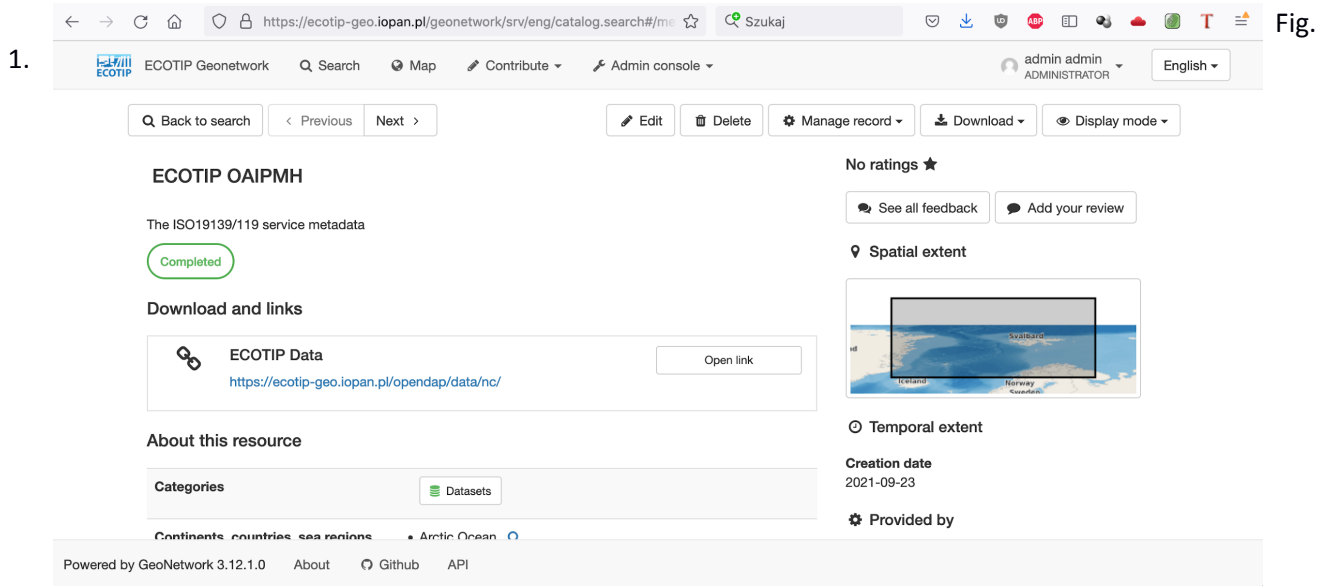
Fig. 1.

https://ecotip-geo.iopan.pl/geonetwork/srv/eng/catalog.search#/me

Szukaj

ECOTIP ECOTIP Geonetwork Search Map Contribute Admin console

admin admin ADMINISTRATOR English

Back to search < Previous Next >

Edit Delete Manage record Download Display mode

ECOTIP OAIPMH

The ISO19139/119 service metadata

Completed

Download and links

ECOTIP Data
https://ecotip-geo.iopan.pl/opendap/data/nc/

Open link

About this resource

| Categories | Datasets |
|---|---|
| Continents, countries, sea regions | • Arctic Ocean |

No ratings

See all feedback Add your review

Spatial extent

Svalbard
Iceland
Norway
Sweden

Temporal extent

Creation date
2021-09-23

Provided by

Powered by GeoNetwork 3.12.1.0 About Github API